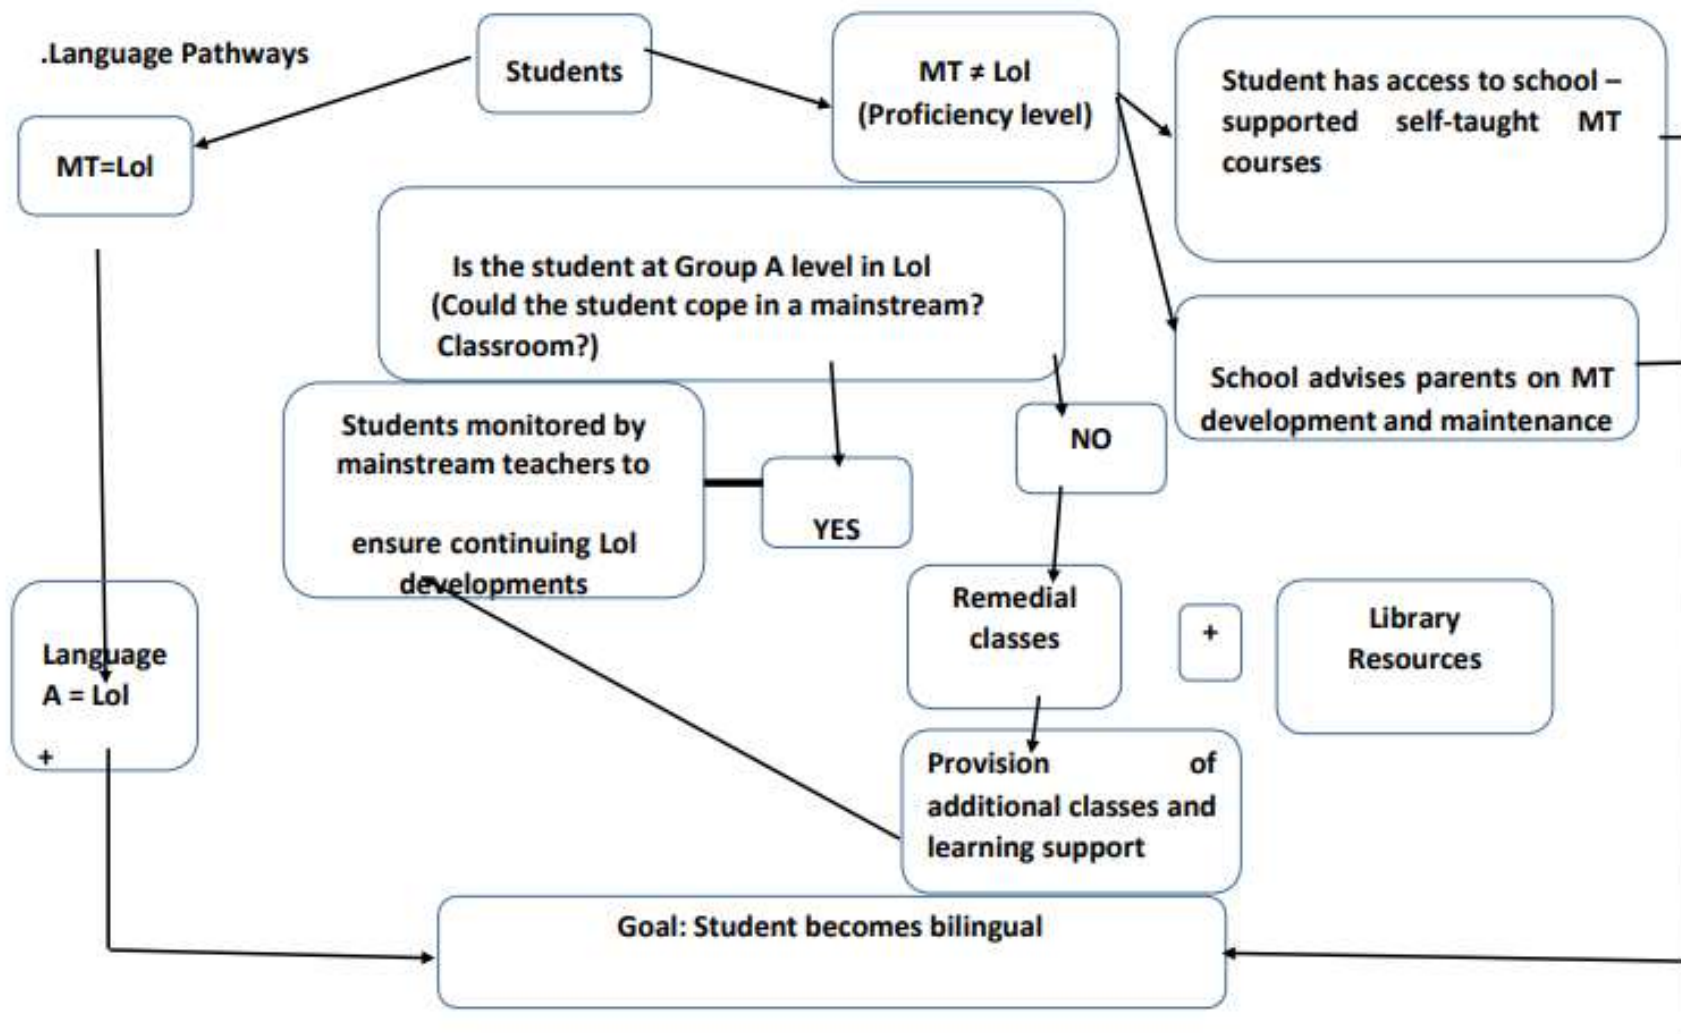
.Language Pathways

Students

MT=LoI

MT ≠ LoI
(Proficiency level)

Student has access to school – supported self-taught MT courses

Is the student at Group A level in LoI
(Could the student cope in a mainstream? Classroom?)

School advises parents on MT development and maintenance

Students monitored by mainstream teachers to

ensure continuing LoI developments

YES

NO

Remedial classes

+

Library Resources

Language A = LoI

+

Provision of additional classes and learning support

Goal: Student becomes bilingual